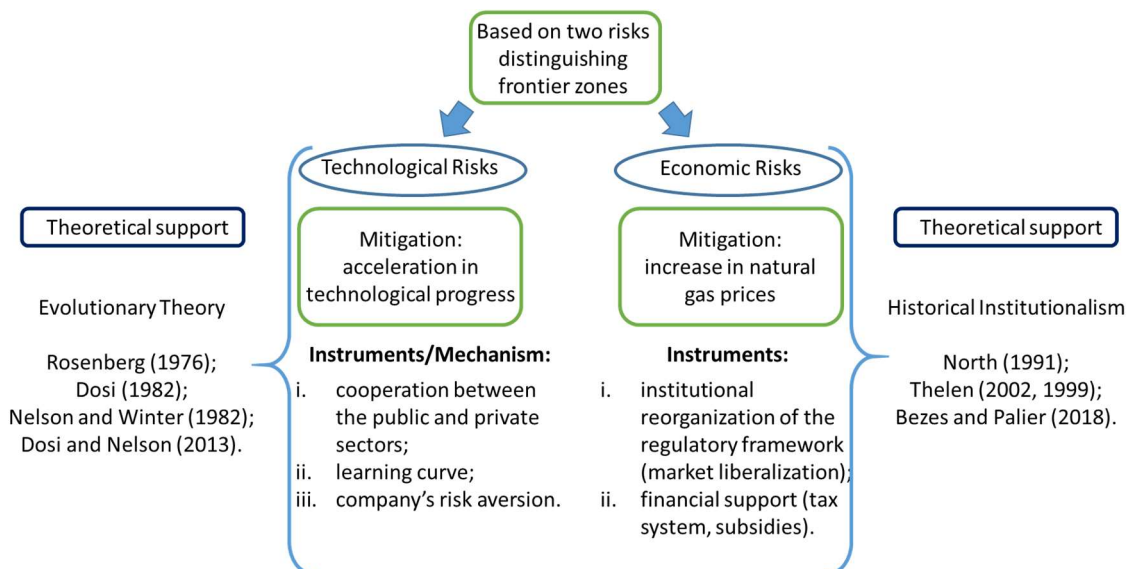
Based on two risks distinguishing frontier zones

Theoretical support

Evolutionary Theory

Rosenberg (1976);
Dosi (1982);
Nelson and Winter (1982);
Dosi and Nelson (2013).

Technological Risks

Mitigation: acceleration in technological progress

Instruments/Mechanism:
i. cooperation between the public and private sectors;
ii. learning curve;
iii. company's risk aversion.

Economic Risks

Mitigation: increase in natural gas prices

Instruments:
i. institutional reorganization of the regulatory framework (market liberalization);
ii. financial support (tax system, subsidies).

Theoretical support

Historical Institutionalism

North (1991);
Thelen (2002, 1999);
Bezes and Palier (2018).